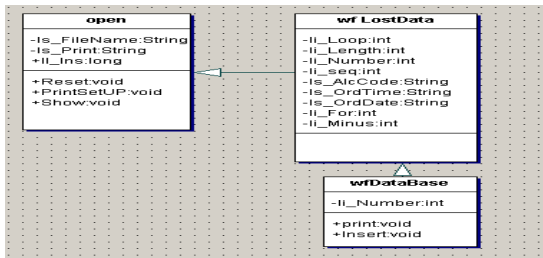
open

-Is_FileName:String
-Is_Print:String
+Il_Ins:long

+Reset:void
+PrintSetUP:void
+Show:void

wf LostData

-Ii_Loop:int
-Ii_Length:int
-Ii_Number:int
-Ii_seq:int
-Is_AlcCode:String
-Is_OrdTime:String
-Is_OrdDate:String
-Ii_For:int
-Ii_Minus:int

wfDataBase

-Ii_Number:int

+print:void
+Insert:void